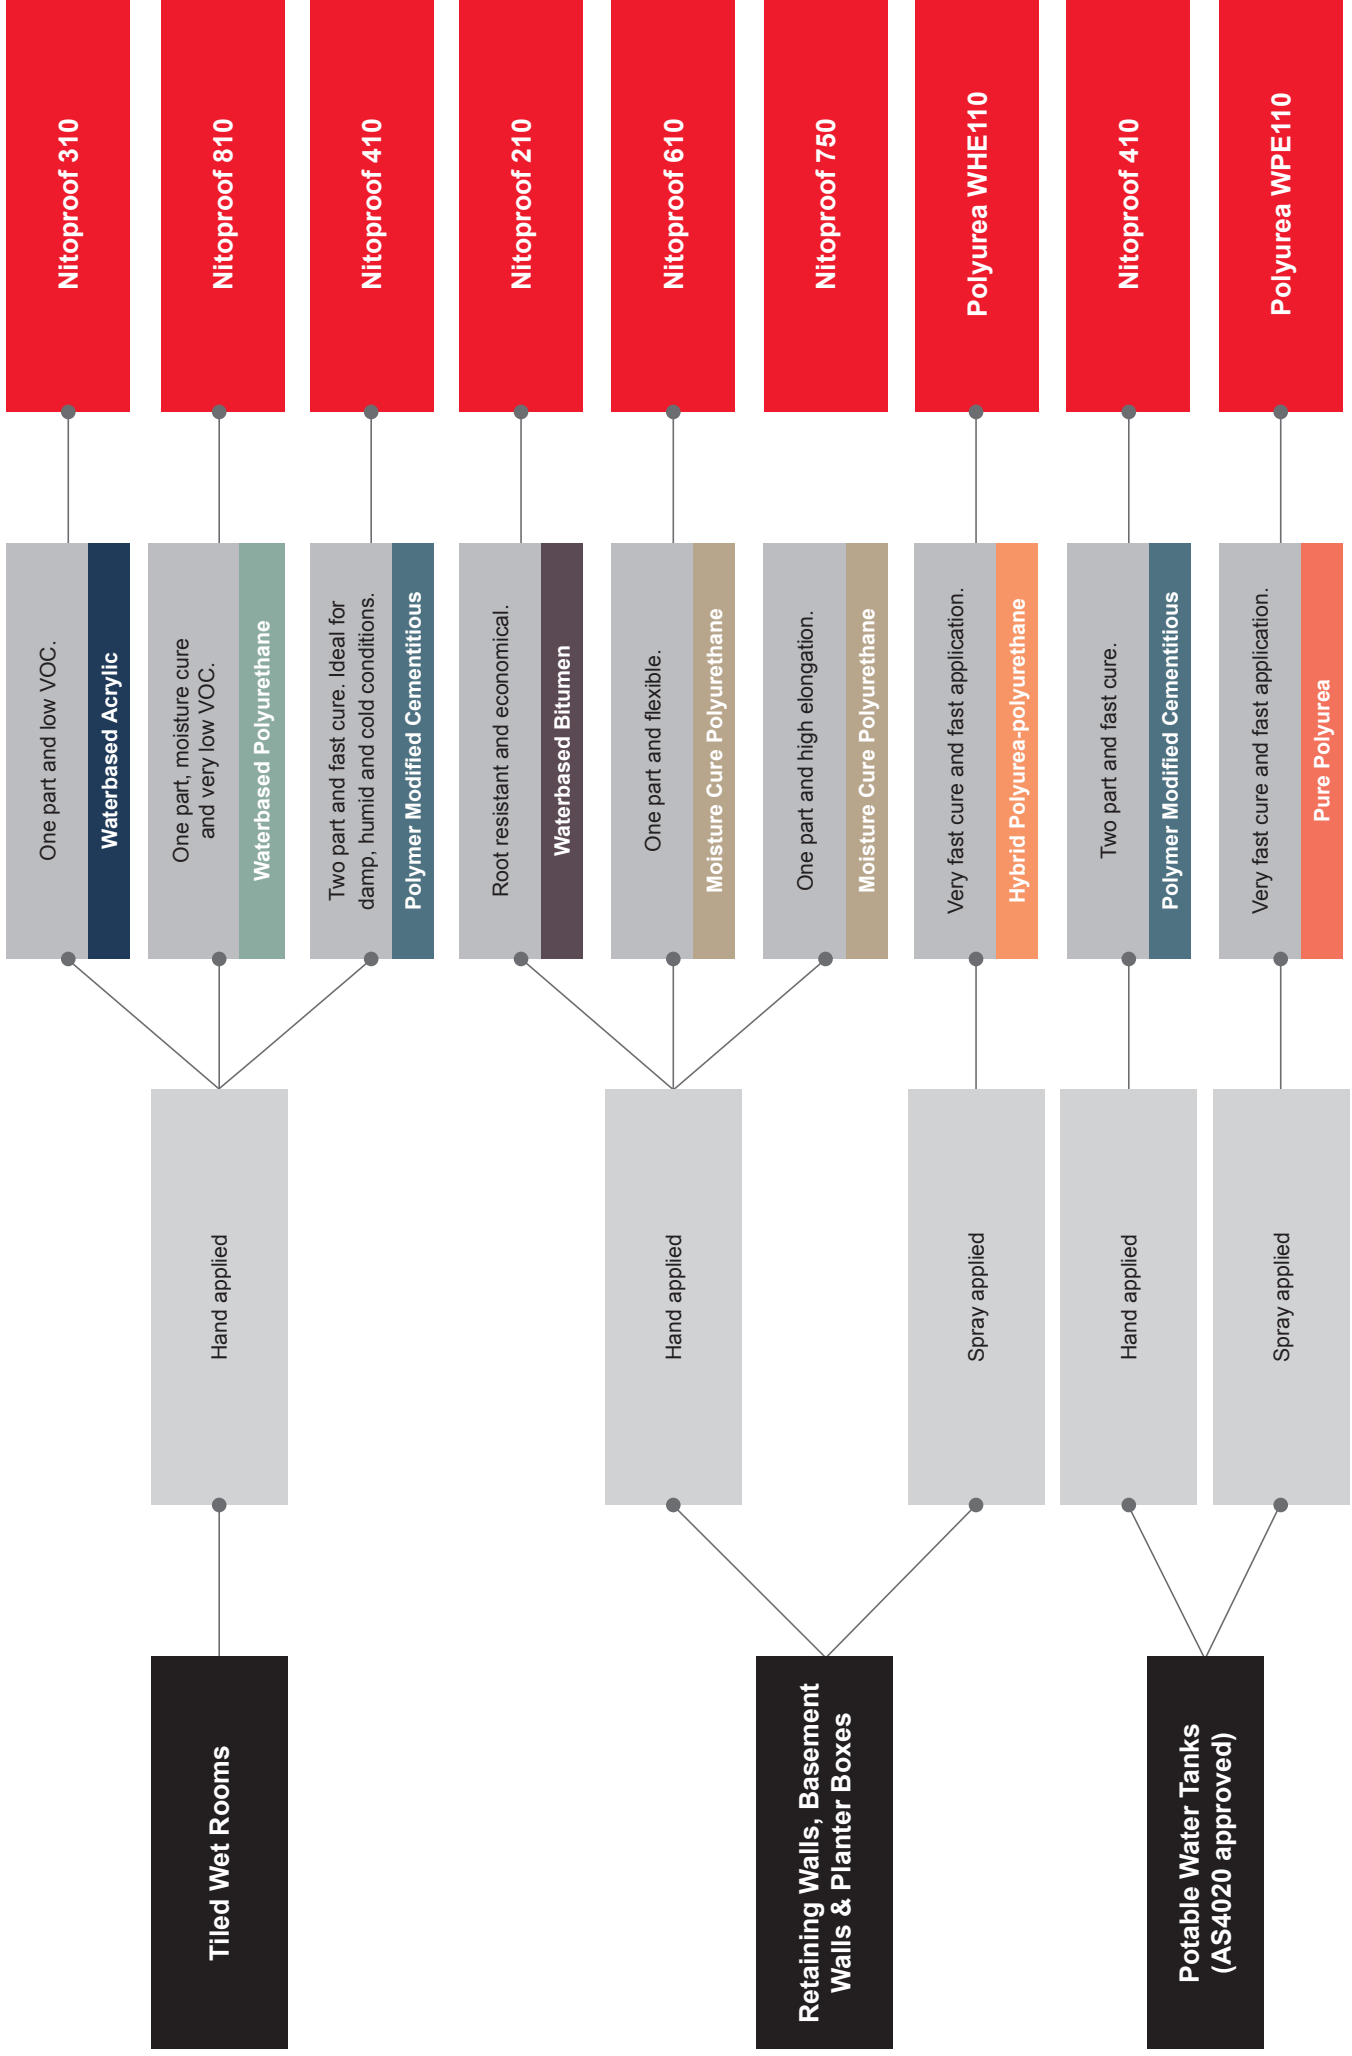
Tiled Wet Rooms

Hand applied

One part and low VOC.
Waterbased Acrylic
Nitoproof 310

One part, moisture cure and very low VOC.
Waterbased Polyurethane
Nitoproof 810

Two part and fast cure. Ideal for damp, humid and cold conditions.
Polymer Modified Cementitious
Nitoproof 410

Retaining Walls, Basement Walls & Planter Boxes

Hand applied

Root resistant and economical.
Waterbased Bitumen
Nitoproof 210

One part and flexible.
Moisture Cure Polyurethane
Nitoproof 610

One part and high elongation.
Moisture Cure Polyurethane
Nitoproof 750

Spray applied

Very fast cure and fast application.
Hybrid Polyurea-polyurethane
Polyurea WHE110

Potable Water Tanks (AS4020 approved)

Hand applied

Two part and fast cure.
Polymer Modified Cementitious
Nitoproof 410

Spray applied

Very fast cure and fast application.
Pure Polyurea
Polyurea WPE110